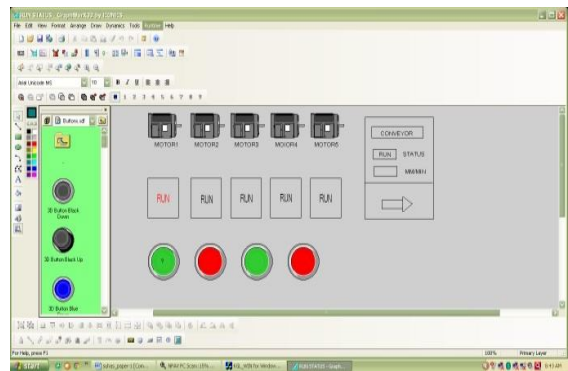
File Edit View Format Arrange Draw Dynamics Tools Window Help

Arial Unicode MS

Button.slf

3D Button Black Down

3D Button Black Up

3D Button Blue

MOTOR1 MOTOR2 MOTOR3 MOTOR4 MOTOR5

CONVEYOR

RUN STATUS

M/MIN

RUN RUN RUN RUN RUN

For Help, press F1

100%

Primary Layer